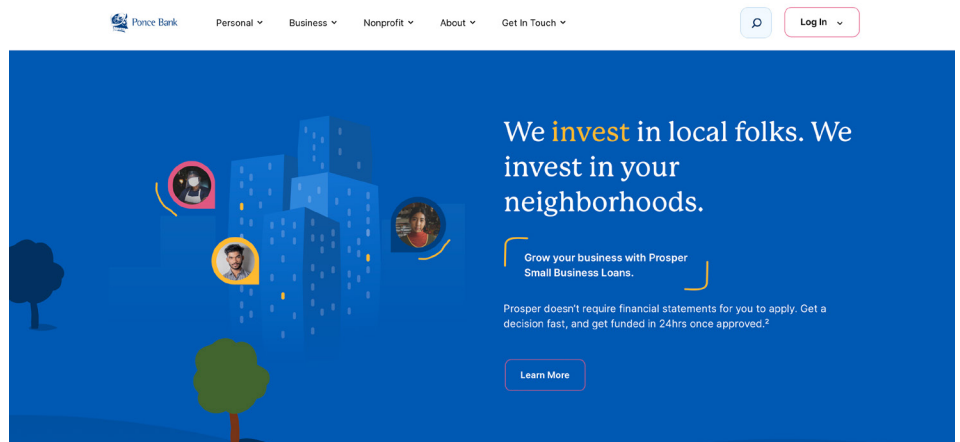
Ponce Bank

Personal Business Nonprofit About Get In Touch

Log In

We invest in local folks. We invest in your neighborhoods.

Grow your business with Prosper Small Business Loans.

Prosper doesn't require financial statements for you to apply. Get a decision fast, and get funded in 24hrs once approved.$^2$

Learn More